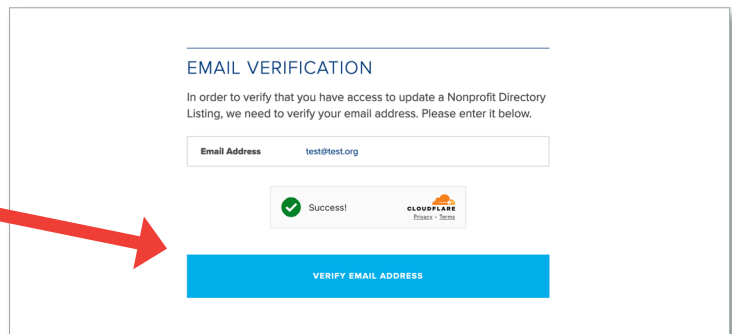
EMAIL VERIFICATION

In order to verify that you have access to update a Nonprofit Directory Listing, we need to verify your email address. Please enter it below.

Email Address test@test.org

Success!

CLOUDFLARE
Privacy • Terms

VERIFY EMAIL ADDRESS